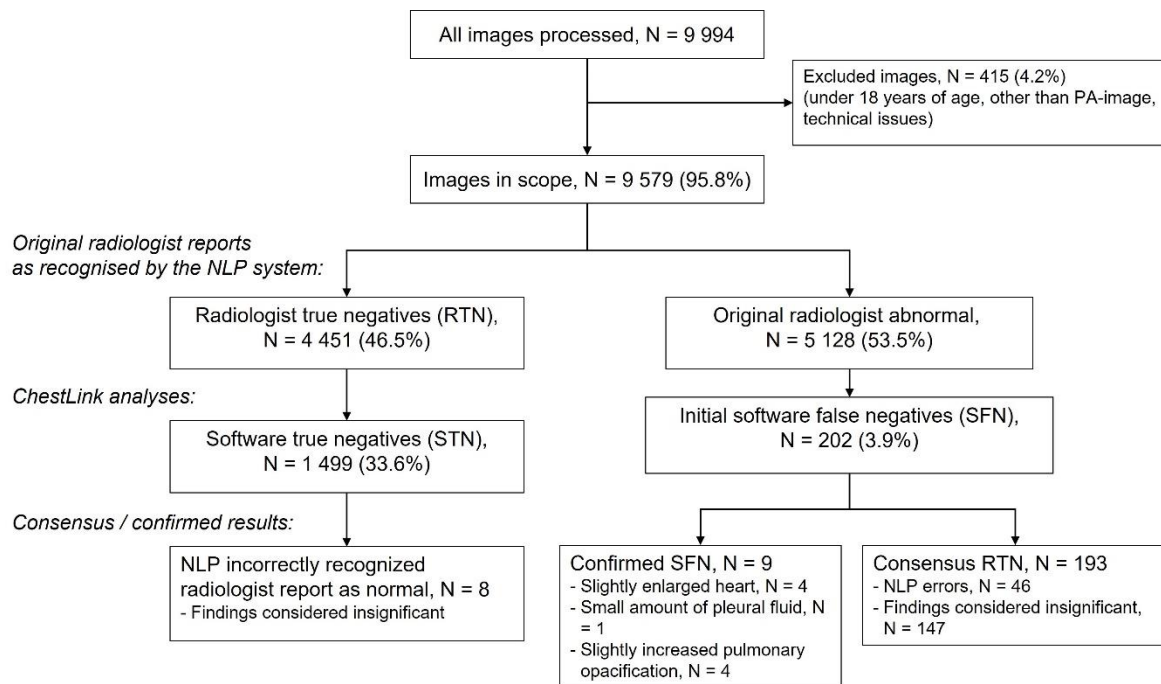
All images processed, N = 9 994

Excluded images, N = 415 (4.2%)
(under 18 years of age, other than PA-image, technical issues)

Images in scope, N = 9 579 (95.8%)

Original radiologist reports as recognised by the NLP system:

Radiologist true negatives (RTN), N = 4 451 (46.5%)

Original radiologist abnormal, N = 5 128 (53.5%)

ChestLink analyses:

Software true negatives (STN), N = 1 499 (33.6%)

Initial software false negatives (SFN), N = 202 (3.9%)

Consensus / confirmed results:

NLP incorrectly recognized radiologist report as normal, N = 8
- Findings considered insignificant

Confirmed SFN, N = 9
- Slightly enlarged heart, N = 4
- Small amount of pleural fluid, N = 1
- Slightly increased pulmonary opacification, N = 4

Consensus RTN, N = 193
- NLP errors, N = 46
- Findings considered insignificant, N = 147